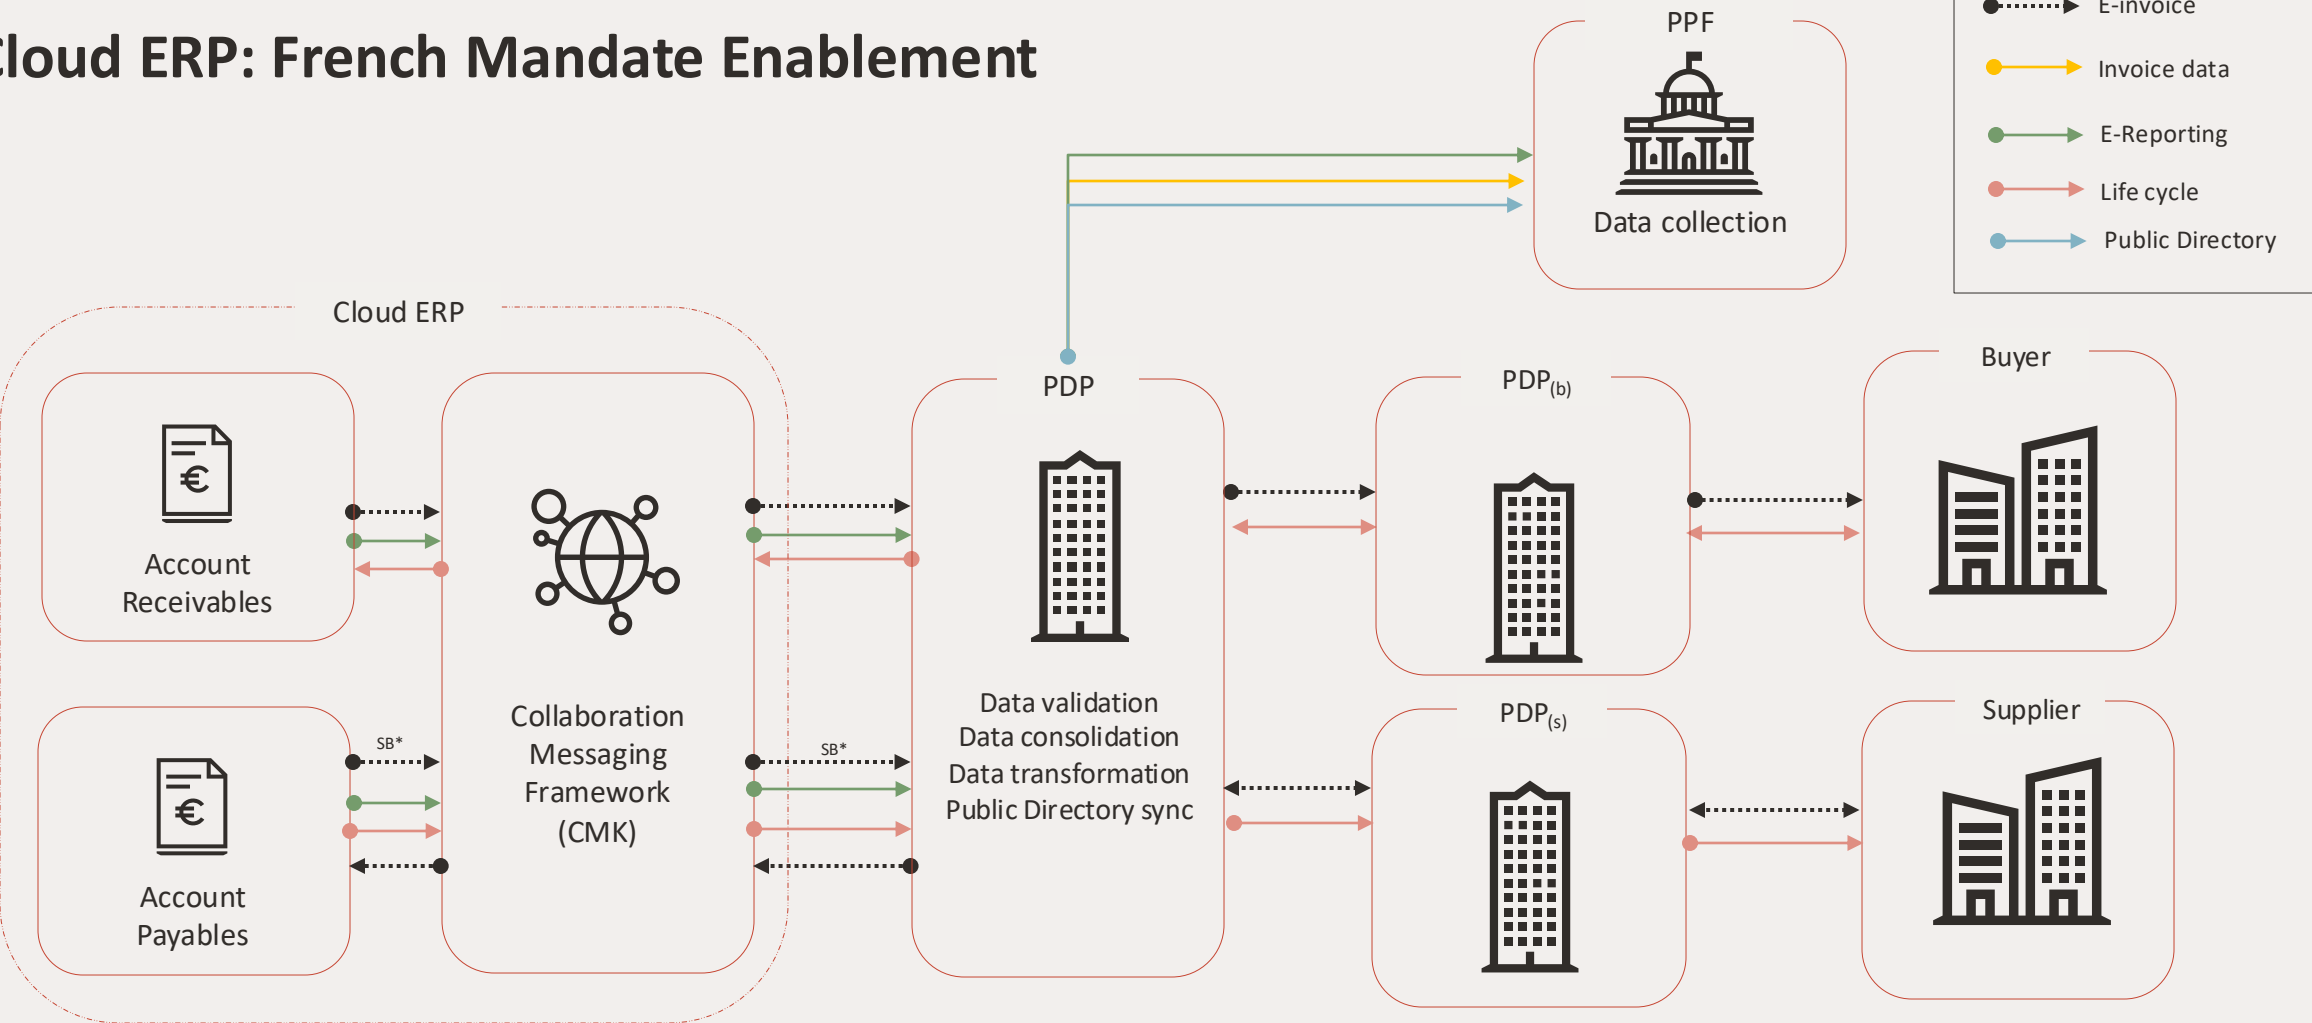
loud ERP: French Mandate Enablement

PPF

Data collection

E-invoice
Invoice data
E-Reporting
Life cycle
Public Directory

Cloud ERP

Account Receivables

Collaboration Messaging Framework (CMK)

PDP

Data validation
Data consolidation
Data transformation
Public Directory sync

$PDP_{(b)}$

Buyer

SB*

SB*

Account Payables

$PDP_{(s)}$

Supplier